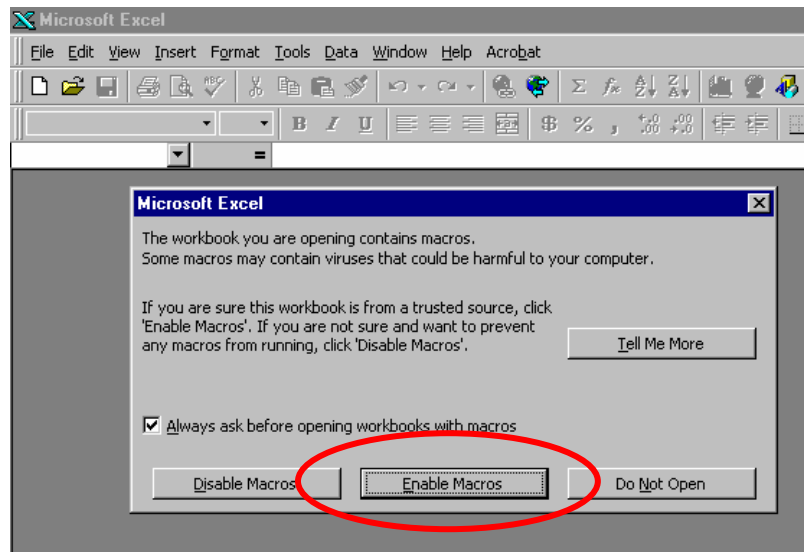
Microsoft Excel

File Edit View Insert Format Tools Data Window Help Acrobat

B I U $ % ,

=

Microsoft Excel

The workbook you are opening contains macros.
Some macros may contain viruses that could be harmful to your computer.

If you are sure this workbook is from a trusted source, click 'Enable Macros'. If you are not sure and want to prevent any macros from running, click 'Disable Macros'.

Tell Me More

Always ask before opening workbooks with macros

Disable Macros

Enable Macros

Do Not Open